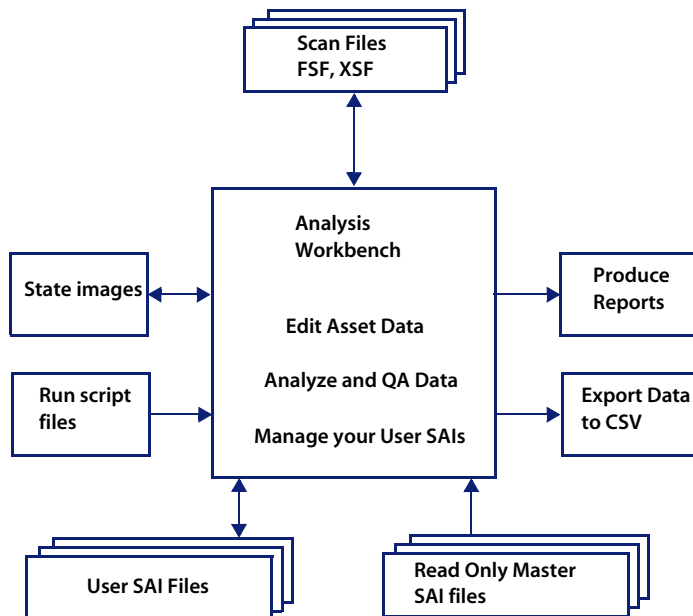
Scan Files
FSF, XSF

Analysis
Workbench

Edit Asset Data

Analyze and QA Data

Manage your User SAIs

State images

Run script
files

Produce
Reports

Export Data
to CSV

User SAI Files

Read Only Master
SAI files